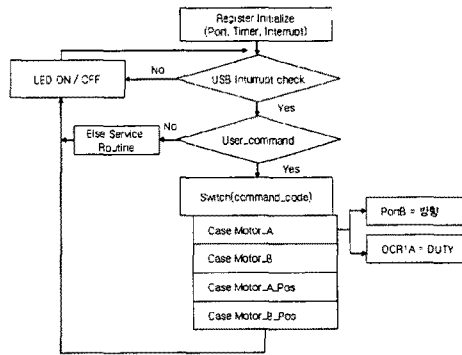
Register Initialize
(Port, Timer, Interrupt)

LED ON / OFF

No

USB Interrupt check

Yes

Else Service Routine

No

User_command

Yes

Switch(command_code)

Case Motor_A

Case Motor_B

Case Motor_A_Pos

Case Motor_B_Pos

PortB = 방향

OCR1A = DUTY